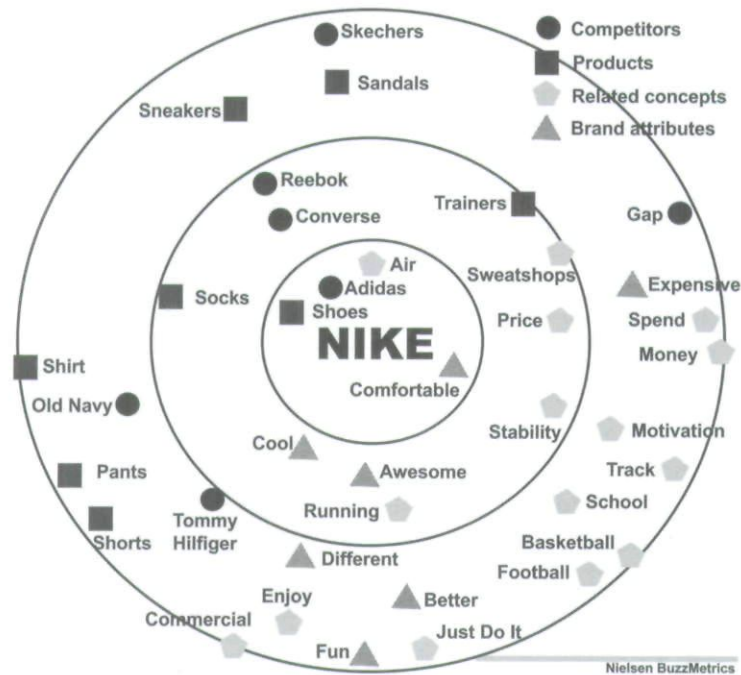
Competitors
Products
Related concepts
Brand attributes

Skechers
Sandals
Sneakers
Reebok
Converse
Trainers
Gap
Air
Adidas
Shoes
Sweatshops
Expensive
Socks
Price
Spend
Money
NIKE
Comfortable
Shirt
Old Navy
Stability
Motivation
Cool
Awesome
Track
Pants
School
Running
Tommy Hilfiger
Shorts
Basketball
Different
Football
Enjoy
Better
Commercial
Just Do It
Fun
Nielsen BuzzMetrics